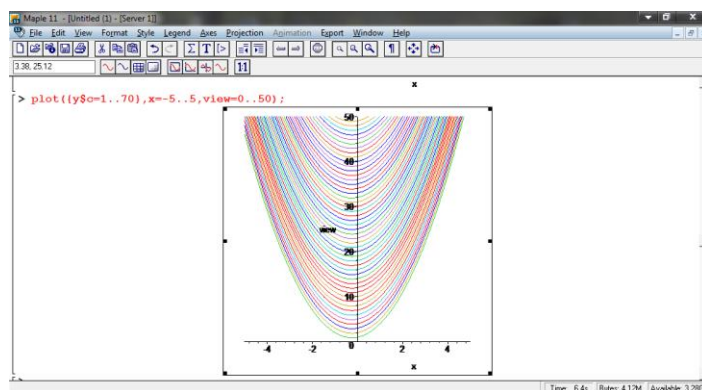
Maple 11 - [Untitled (1) - [Server 1]]
File Edit View Format Style Legend Axes Projection Animation Export Window Help
3.38, 25.12
11
x
> plot({y$c=1..70},x=-5..5,view=0..50);
50
40
30
view
20
10
-4 -2 0 2 4
x
Time: 6.4s Bytes: 4.12M Available: 3.29